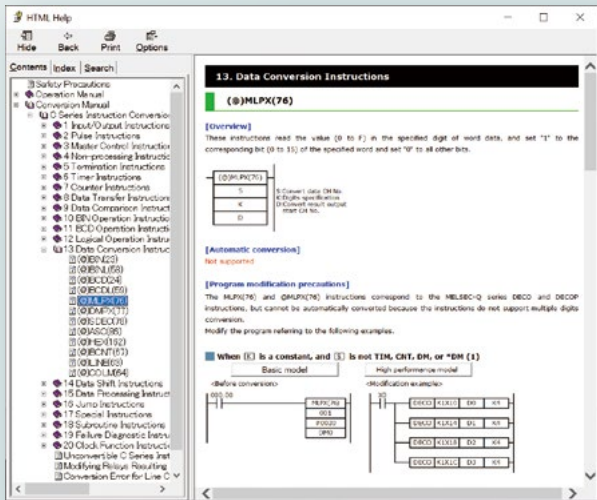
HTML Help

Hide Back Print Options

Contents Index Search

Safety Precautions
Operation Manual
Conversion Manual
C Series Instruction Conversio
1 Input/Output Instructions
2 Pulse Instructions
3 Master Control Instruction
4 Non-processing Instructio
5 Termination Instructions
6 Timer Instructions
7 Counter Instructions
8 Data Transfer Instruction
9 Data Comparison Instruct
10 BIN Operation Instructio
11 BCD Operation Instructio
12 Logical Operation Instru
13 Data Conversion Instruct
(@)BIN(23)
(@)BNL(58)
(@)BCD(24)
(@)BCDL(59)
(@)MLPX(76)
(@)DMPX(77)
(@)SDEC(78)
(@)ASC(86)
(@)HEX(162)
(@)BCNT(67)
(@)LINE(63)
(@)COLM(64)
14 Data Shift Instructions
15 Data Processing Instruct
16 Jump Instructions
17 Special Instructions
18 Subroutine Instructions
19 Failure Diagnostic Instru
20 Clock Function Instructio
Unconvertible C Series Inst
Modifying Relays Resulting
Conversion Error for Line C

13. Data Conversion Instructions

(@)MLPX(76)

[Overview]
These instructions read the value (0 to F) in the specified digit of word data, and set "1" to the corresponding bit (0 to 15) of the specified word and set "0" to all other bits.

(@)MLPX(76)
S
K
D

S:Convert data CH No.
K:Digits specification
D:Convert result output start CH No.

[Automatic conversion]
Not supported

[Program modification precautions]
The MLPX(76) and @MLPX(76) instructions correspond to the MELSEC-Q series DECO and DECOP instructions, but cannot be automatically converted because the instructions do not support multiple digits conversion.
Modify the program referring to the following examples.

When K is a constant, and S is not TIM, CNT, DM, or *DM (1)

Basic model
High performance model

<Before conversion>
000.00
MLPX(76)
001
#0020
DM0

<Modification example>
X0
DECO K1X10 D0 K4
DECO K1X14 D1 K4
DECO K1X18 D2 K4
DECO K1X1C D3 K4